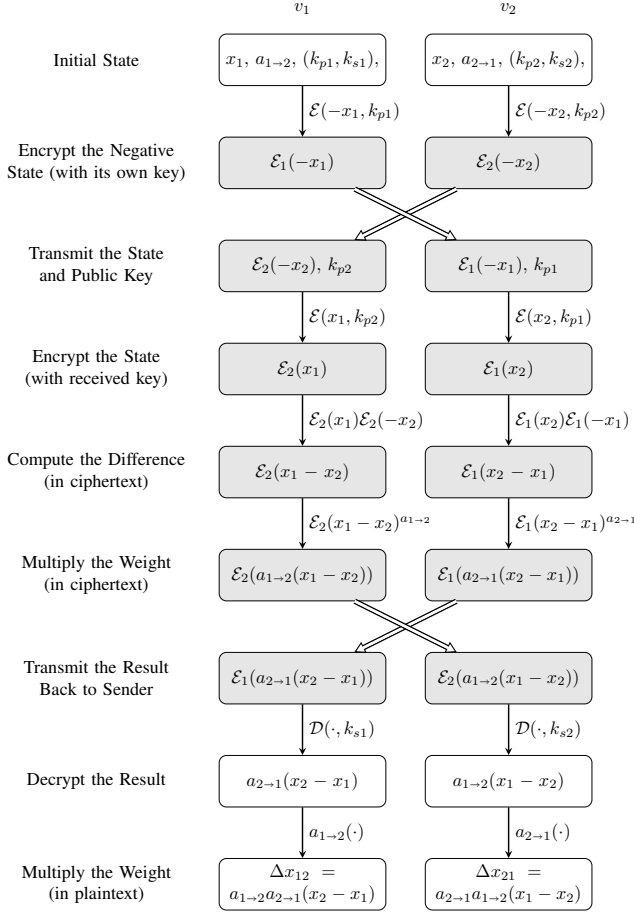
$v_1$ $v_2$

Initial State
$x_1,\ a_{1\to 2},\ (k_{p1}, k_{s1}),$
$x_2,\ a_{2\to 1},\ (k_{p2}, k_{s2}),$

$\mathcal{E}(-x_1, k_{p1})$
$\mathcal{E}(-x_2, k_{p2})$

Encrypt the Negative State (with its own key)
$\mathcal{E}_1(-x_1)$
$\mathcal{E}_2(-x_2)$

Transmit the State and Public Key
$\mathcal{E}_2(-x_2),\ k_{p2}$
$\mathcal{E}_1(-x_1),\ k_{p1}$

$\mathcal{E}(x_1, k_{p2})$
$\mathcal{E}(x_2, k_{p1})$

Encrypt the State (with received key)
$\mathcal{E}_2(x_1)$
$\mathcal{E}_1(x_2)$

$\mathcal{E}_2(x_1)\mathcal{E}_2(-x_2)$
$\mathcal{E}_1(x_2)\mathcal{E}_1(-x_1)$

Compute the Difference (in ciphertext)
$\mathcal{E}_2(x_1 - x_2)$
$\mathcal{E}_1(x_2 - x_1)$

$\mathcal{E}_2(x_1 - x_2)^{a_{1\to 2}}$
$\mathcal{E}_1(x_2 - x_1)^{a_{2\to 1}}$

Multiply the Weight (in ciphertext)
$\mathcal{E}_2(a_{1\to 2}(x_1 - x_2))$
$\mathcal{E}_1(a_{2\to 1}(x_2 - x_1))$

Transmit the Result Back to Sender
$\mathcal{E}_1(a_{2\to 1}(x_2 - x_1))$
$\mathcal{E}_2(a_{1\to 2}(x_1 - x_2))$

$\mathcal{D}(\cdot, k_{s1})$
$\mathcal{D}(\cdot, k_{s2})$

Decrypt the Result
$a_{2\to 1}(x_2 - x_1)$
$a_{1\to 2}(x_1 - x_2)$

$a_{1\to 2}(\cdot)$
$a_{2\to 1}(\cdot)$

Multiply the Weight (in plaintext)
$\Delta x_{12} = a_{1\to 2}a_{2\to 1}(x_2 - x_1)$
$\Delta x_{21} = a_{2\to 1}a_{1\to 2}(x_1 - x_2)$